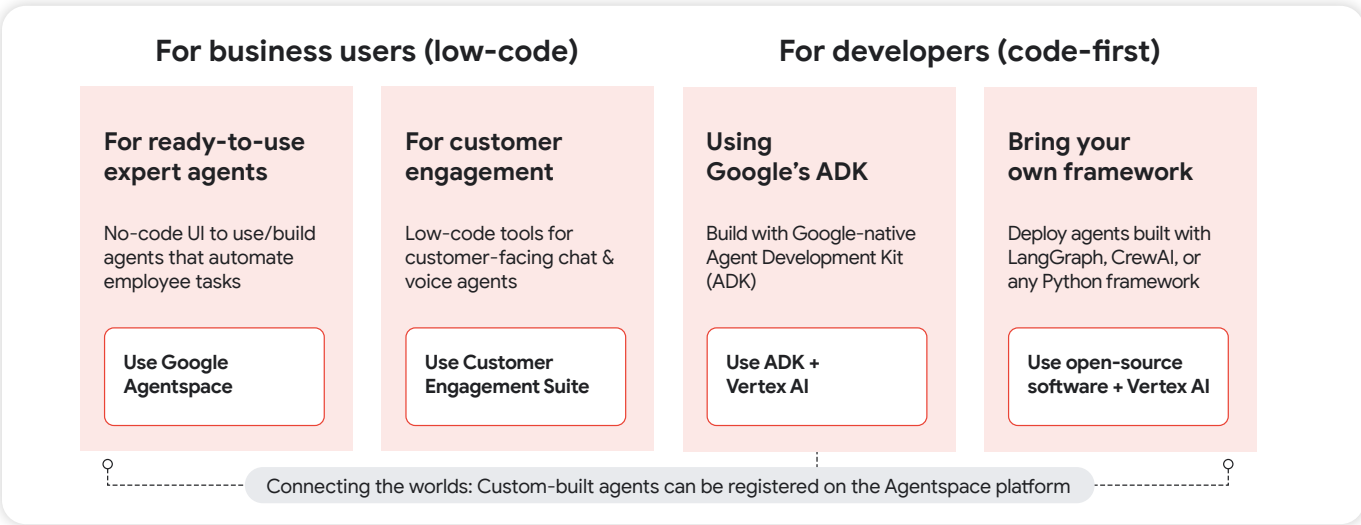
For business users (low-code)

For developers (code-first)

For ready-to-use expert agents

No-code UI to use/build agents that automate employee tasks

Use Google Agentspace

For customer engagement

Low-code tools for customer-facing chat & voice agents

Use Customer Engagement Suite

Using Google's ADK

Build with Google-native Agent Development Kit (ADK)

Use ADK + Vertex AI

Bring your own framework

Deploy agents built with LangGraph, CrewAI, or any Python framework

Use open-source software + Vertex AI

Connecting the worlds: Custom-built agents can be registered on the Agentspace platform